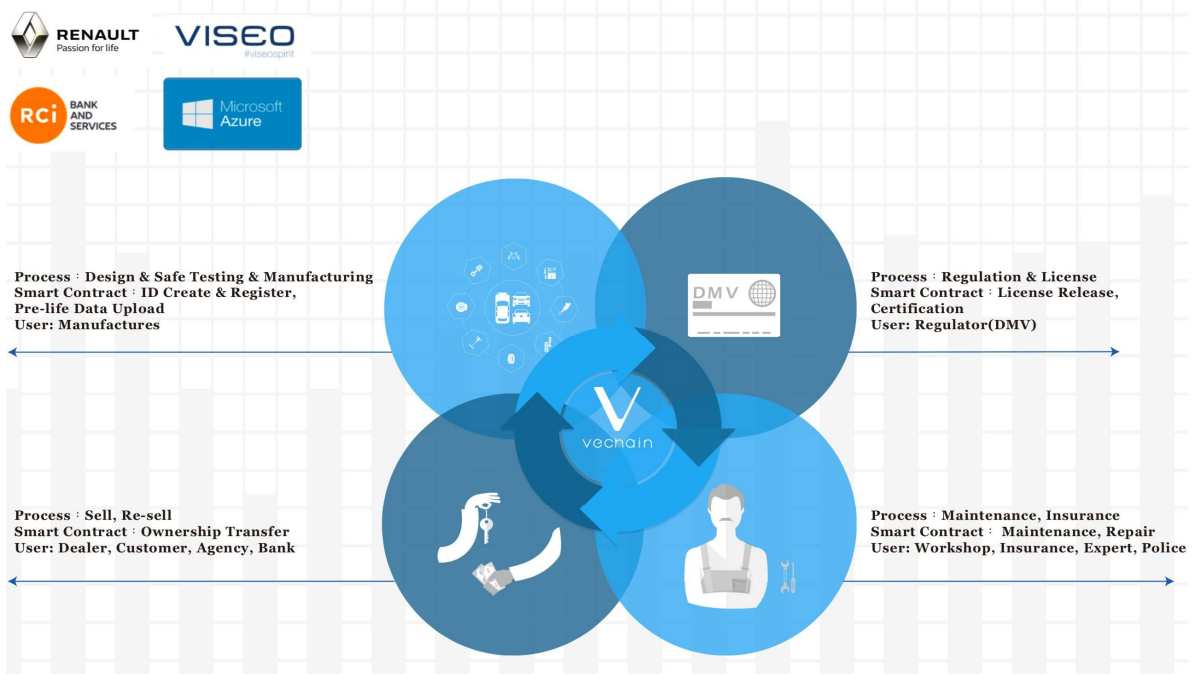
RENAULT
Passion for life

VISEO
#viseospirit

RCi BANK AND SERVICES

Microsoft Azure

Process：Design & Safe Testing & Manufacturing
Smart Contract：ID Create & Register, Pre-life Data Upload
User: Manufactures

DMV

Process：Regulation & License
Smart Contract：License Release, Certification
User: Regulator(DMV)

vechain

Process：Sell, Re-sell
Smart Contract：Ownership Transfer
User: Dealer, Customer, Agency, Bank

Process：Maintenance, Insurance
Smart Contract： Maintenance, Repair
User: Workshop, Insurance, Expert, Police